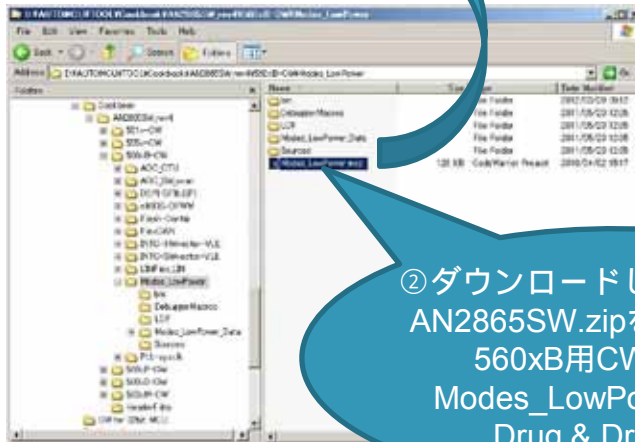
File Edit View Favorites Tools Help

Back Search Folders

Address

Folders

Name

bin
Debugger Macros
LCF
Modes_LowPower_Data
Sources
Modes_LowPower.mcp

File Folder
File Folder
File Folder
File Folder
File Folder
120 KB CodeWarrior Project

Cookbook
AN2865SW_rev4
551-CW
555-CW
5xx-B-CW
ADC_CTU
ADC_Watcom
DCPR GTB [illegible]
eMIOS-OPWM
Flash-Config
FlexCAN
INTC-Interrupt-VLE
INTC-Software-VLE
LINFlex_LIN
Modes_LowPower
bin
Debugger Macros
LCF
Modes_LowPower_Data
Sources
PLL-sysclk
5xxLP-CW
5xxD-CW
5xxM-CW
HeaderFiles

②ダウンロードし
AN2865SW.zipを
560xB用CW
Modes_LowPo
Drug & Dr